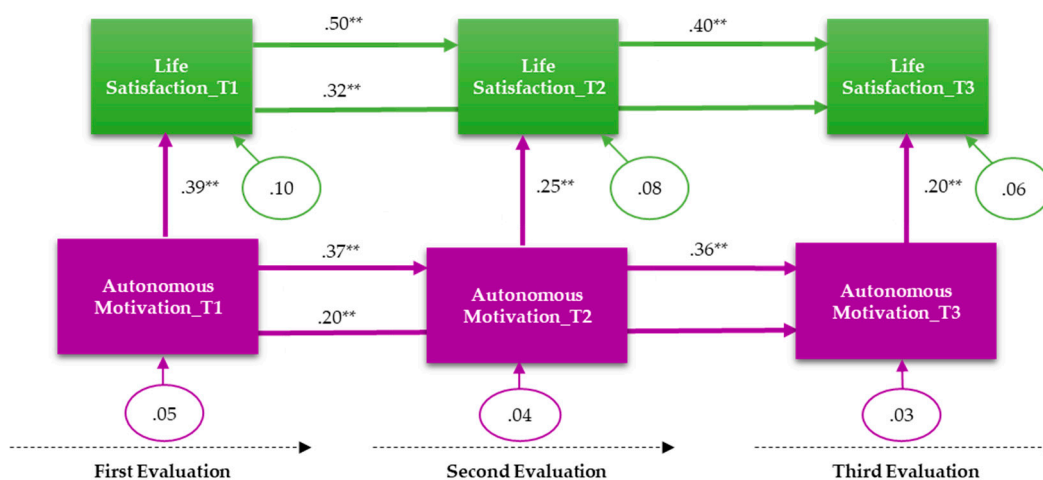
Life Satisfaction_T1

.50**

.32**

Life Satisfaction_T2

.40**

Life Satisfaction_T3

.39**

.10

.25**

.08

.20**

.06

Autonomous Motivation_T1

.37**

.20**

Autonomous Motivation_T2

.36**

Autonomous Motivation_T3

.05

.04

.03

First Evaluation

Second Evaluation

Third Evaluation